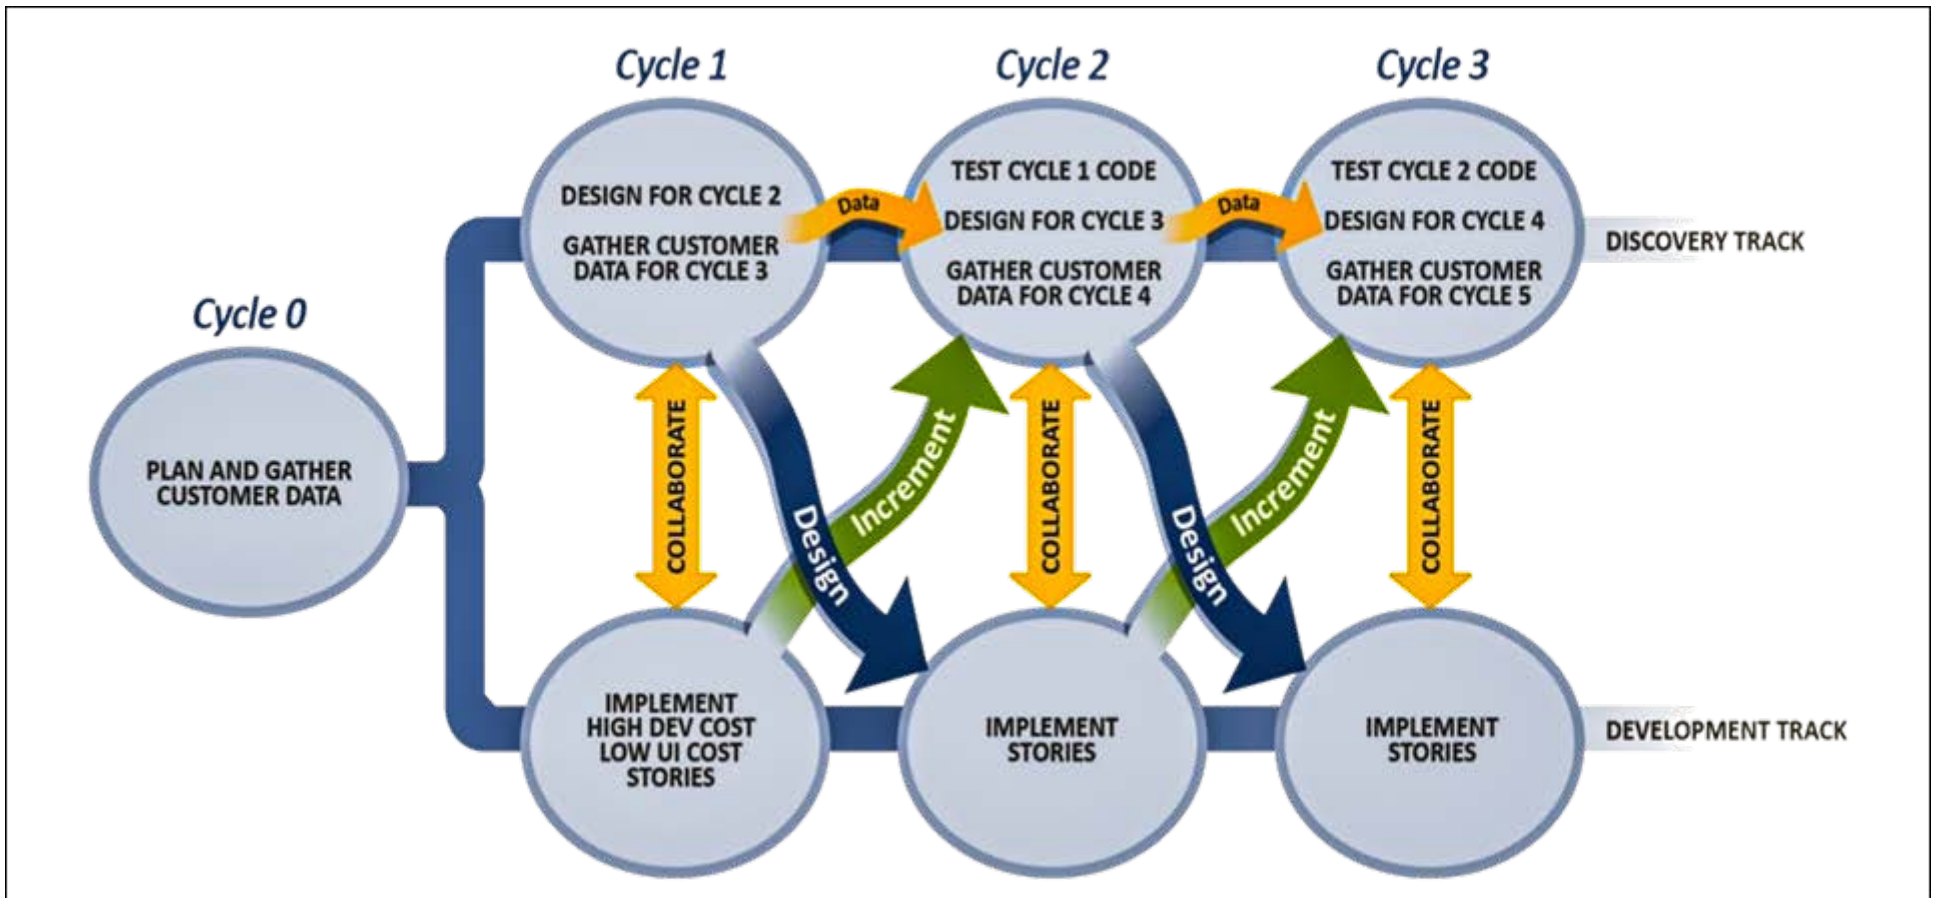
Cycle 1

Cycle 2

Cycle 3

Cycle 0

PLAN AND GATHER CUSTOMER DATA

DESIGN FOR CYCLE 2

GATHER CUSTOMER DATA FOR CYCLE 3

Data

TEST CYCLE 1 CODE

DESIGN FOR CYCLE 3

GATHER CUSTOMER DATA FOR CYCLE 4

Data

TEST CYCLE 2 CODE

DESIGN FOR CYCLE 4

GATHER CUSTOMER DATA FOR CYCLE 5

DISCOVERY TRACK

COLLABORATE

Design

Increment

COLLABORATE

Design

Increment

COLLABORATE

IMPLEMENT HIGH DEV COST LOW UI COST STORIES

IMPLEMENT STORIES

IMPLEMENT STORIES

DEVELOPMENT TRACK